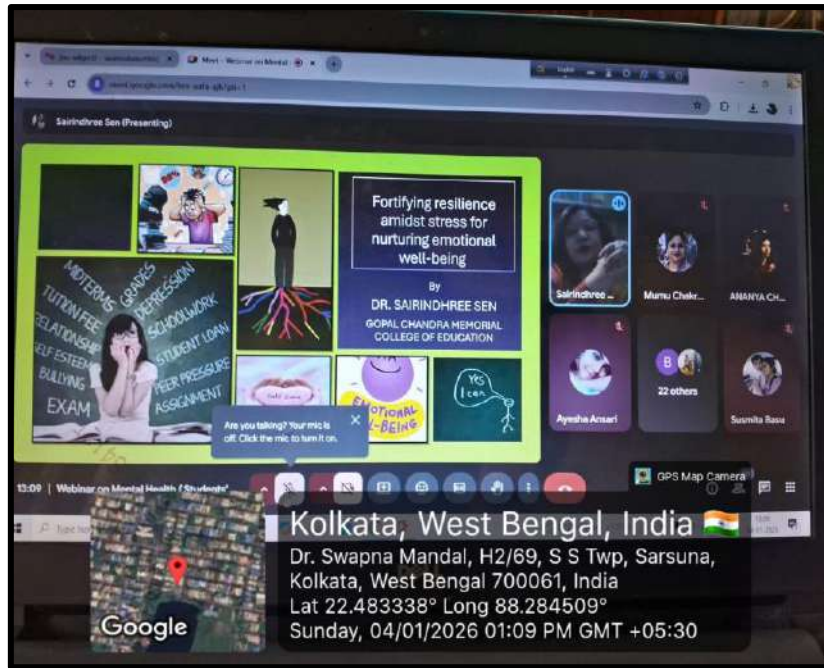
Meet - Webinar on Mental

Sairindhree Sen (Presenting)

MIDTERMS GRADES DEPRESSION TUITION FEE SCHOOLWORK RELATIONSHIP STUDENT LOAN SELF ESTEEM PEER PRESSURE BULLYING ASSIGNMENT EXAM

Fortifying resilience amidst stress for nurturing emotional well-being

By

DR. SAIRINDHREE SEN

GOPAL CHANDRA MEMORIAL COLLEGE OF EDUCATION

EMOTIONAL WELL-BEING

Yes I can

Sairindhree ...

Mumu Chakr...

ANANYA CH...

Ayesha Ansari

22 others

Susmita Basu

Are you talking? Your mic is off. Click the mic to turn it on.

13:09 | Webinar on Mental Health (Students'

GPS Map Camera

Kolkata, West Bengal, India

Dr. Swapna Mandal, H2/69, S S Twp, Sarsuna, Kolkata, West Bengal 700061, India

Lat 22.483338° Long 88.284509°

Sunday, 04/01/2026 01:09 PM GMT +05:30

Google